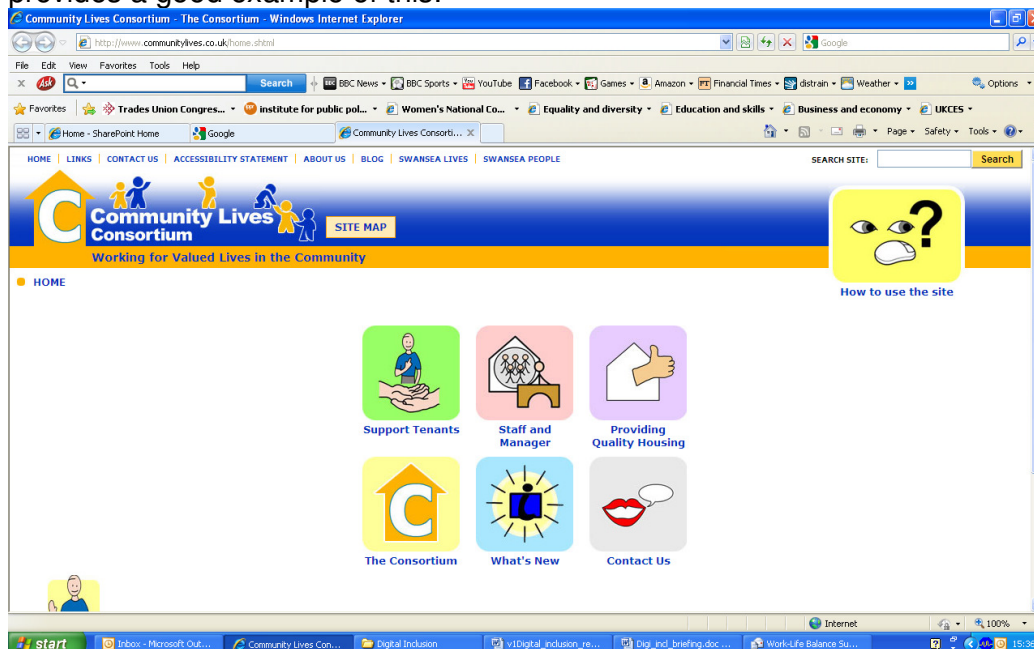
Community Lives Consortium - The Consortium - Windows Internet Explorer

http://www.communitylives.co.uk/home.shtml

Google

File Edit View Favorites Tools Help

Search

BBC News BBC Sports YouTube Facebook Games Amazon Financial Times distrain Weather

Options

Favorites Trades Union Congres... institute for public pol... Women's National Co... Equality and diversity Education and skills Business and economy UKCES

Home - SharePoint Home Google Community Lives Consorti...

Page Safety Tools

HOME | LINKS | CONTACT US | ACCESSIBILITY STATEMENT | ABOUT US | BLOG | SWANSEA LIVES | SWANSEA PEOPLE

SEARCH SITE: Search

Community Lives Consortium

SITE MAP

Working for Valued Lives in the Community

How to use the site

HOME

Support Tenants

Staff and Manager

Providing Quality Housing

The Consortium

What's New

Contact Us

Internet 100%

start Inbox - Microsoft Out... Community Lives Con... Digital Inclusion v1Digital_inclusion_re... Digi_incl_briefing.doc ... Work-Life Balance Su... 15:3